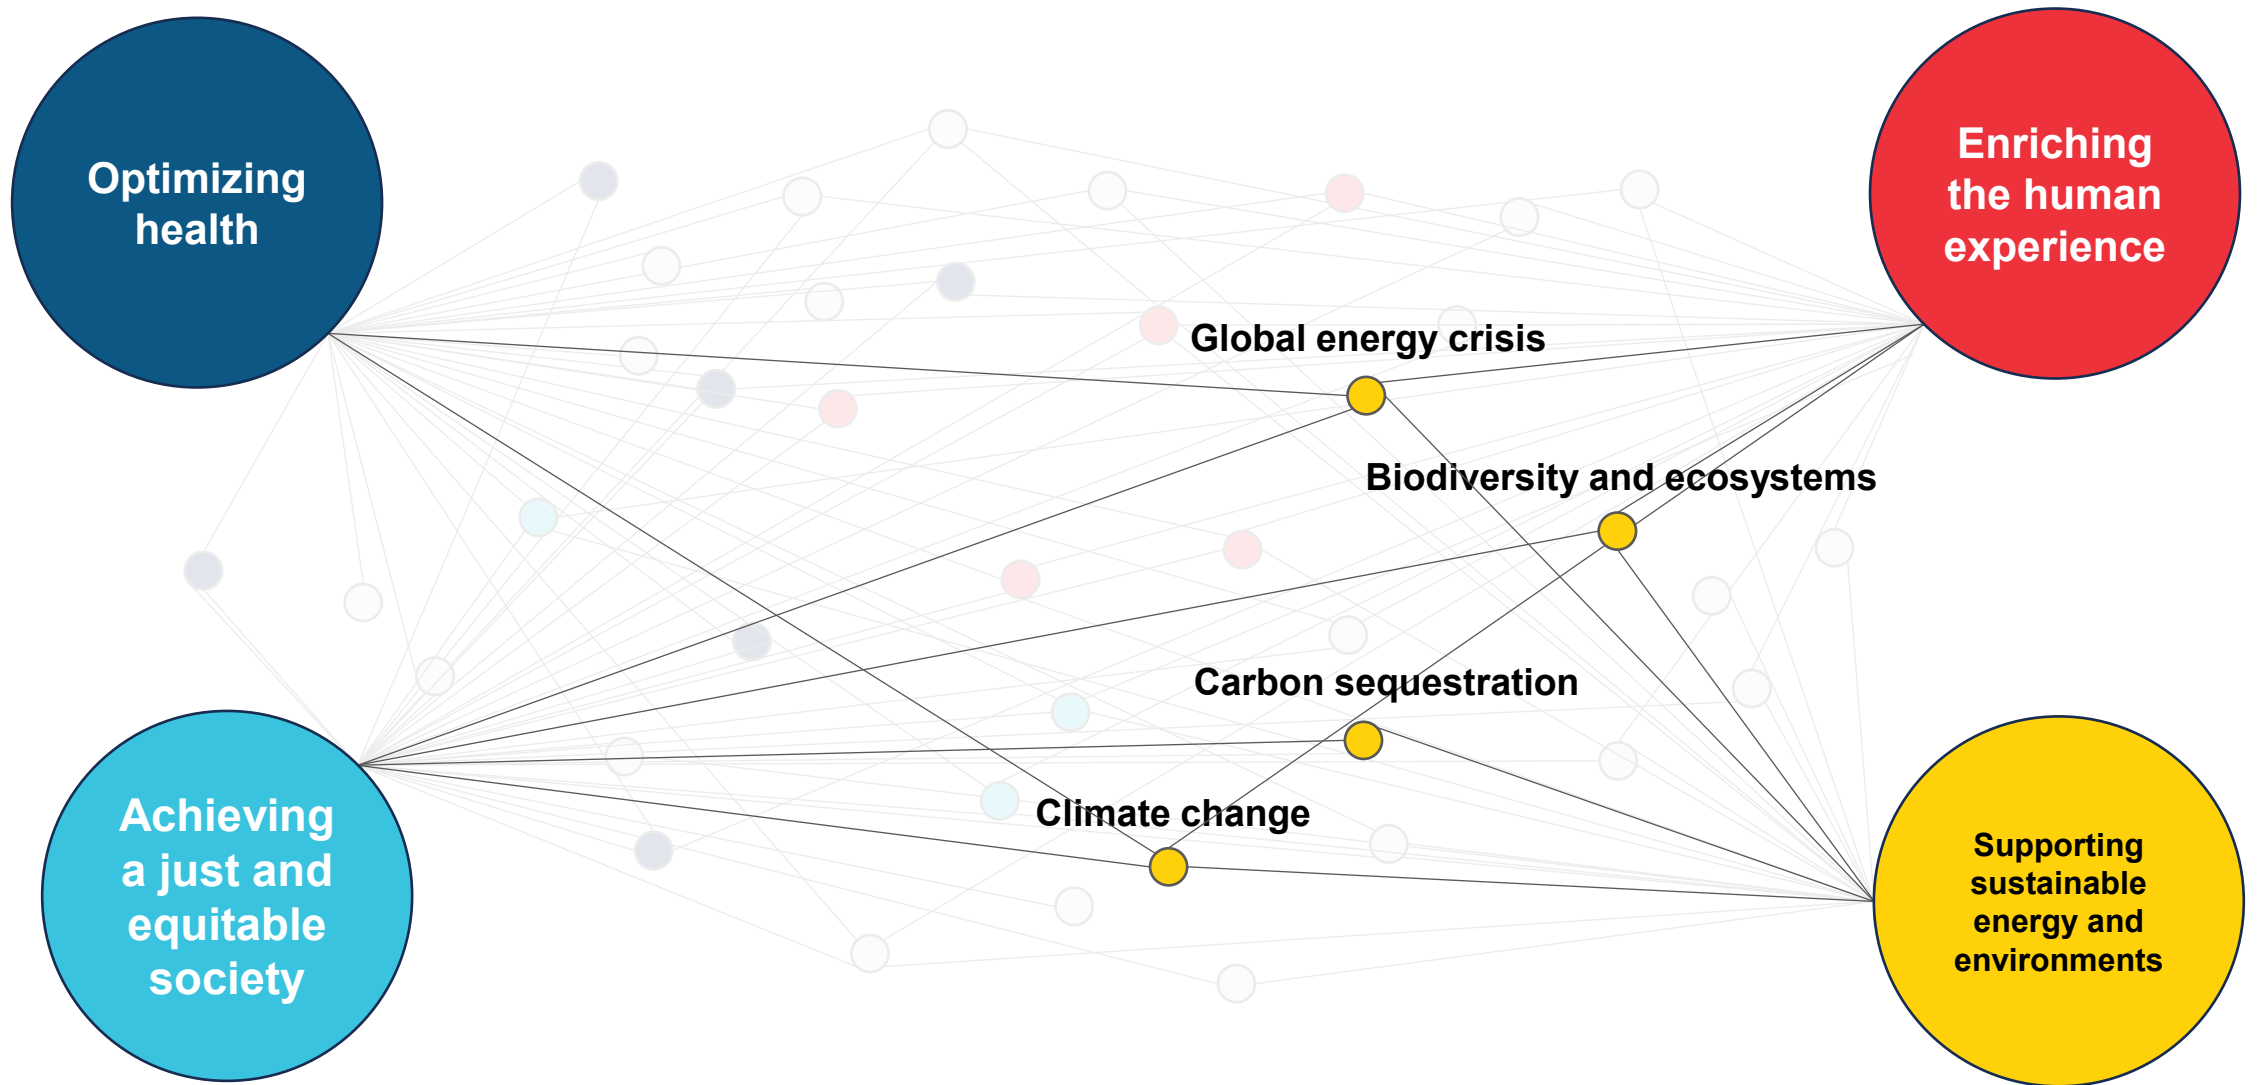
Optimizing health

Enriching the human experience

Global energy crisis

Biodiversity and ecosystems

Carbon sequestration

Climate change

Achieving a just and equitable society

Supporting sustainable energy and environments